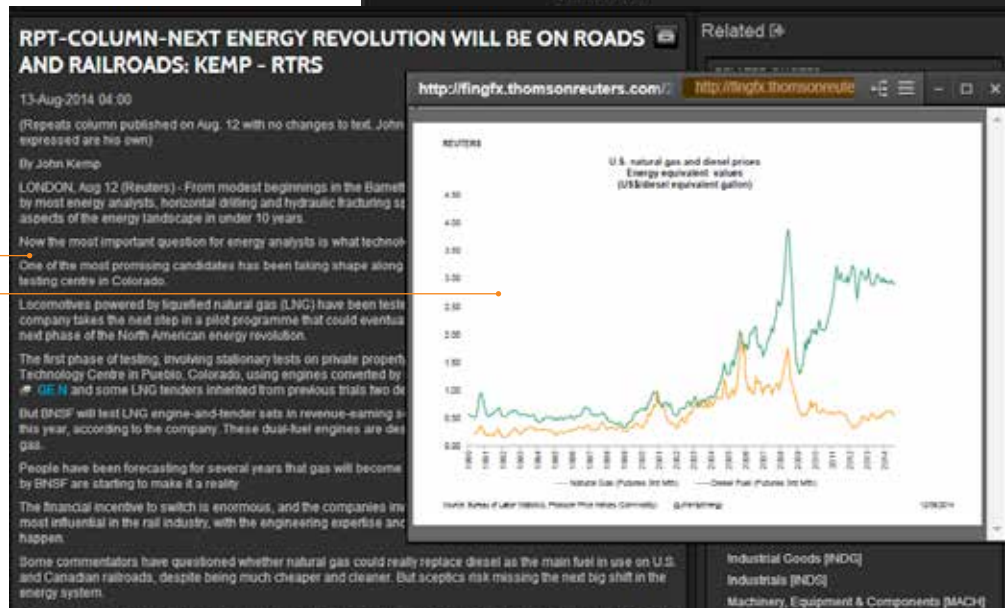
RPT-COLUMN-NEXT ENERGY REVOLUTION WILL BE ON ROADS AND RAILROADS: KEMP - RTRS

13-Aug-2014 04:00

(Repeats column published on Aug. 12 with no changes to text. John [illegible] expressed are his own)

By John Kemp

LONDON, Aug 12 (Reuters) - From modest beginnings in the Barnett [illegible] by most energy analysts, horizontal drilling and hydraulic fracturing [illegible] aspects of the energy landscape in under 10 years.

Now the most important question for energy analysts is what technol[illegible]

One of the most promising candidates has been taking shape along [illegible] testing centre in Colorado.

Locomotives powered by liquefied natural gas (LNG) have been teste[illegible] company takes the next step in a pilot programme that could eventu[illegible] next phase of the North American energy revolution.

The first phase of testing, involving stationary tests on private propert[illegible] Technology Centre in Pueblo, Colorado, using engines converted by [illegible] GE.N and some LNG tenders inherited from previous trials two de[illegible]

But BNSF will test LNG engine-and-tender sets in revenue-earning s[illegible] this year, according to the company. These dual-fuel engines are des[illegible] gas.

People have been forecasting for several years that gas will become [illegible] by BNSF are starting to make it a reality.

The financial incentive to switch is enormous, and the companies inv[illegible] most influential in the rail industry, with the engineering expertise and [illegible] happen.

Some commentators have questioned whether natural gas could really replace diesel as the main fuel in use on U.S. and Canadian railroads, despite being much cheaper and cleaner. But sceptics risk missing the next big shift in the energy system.

Related

http://fingfx.thomsonreuters.com/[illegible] http://fingfx.thomsonreuters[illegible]

REUTERS

U.S. natural gas and diesel prices
Energy equivalent values
(US$/diesel equivalent gallon)

4.50
4.00
3.50
3.00
2.50
2.00
1.50
1.00
0.50
0.00

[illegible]

— Natural Gas (Futures 3rd Mth) — Diesel Fuel (Futures 3rd Mth)

Source: Bureau of Labor Statistics, Producer Price Indices (Commodity) @JKempEnergy 12/08/2014

Industrial Goods [INDG]
Industrials [INDS]
Machinery, Equipment & Components [MACH]